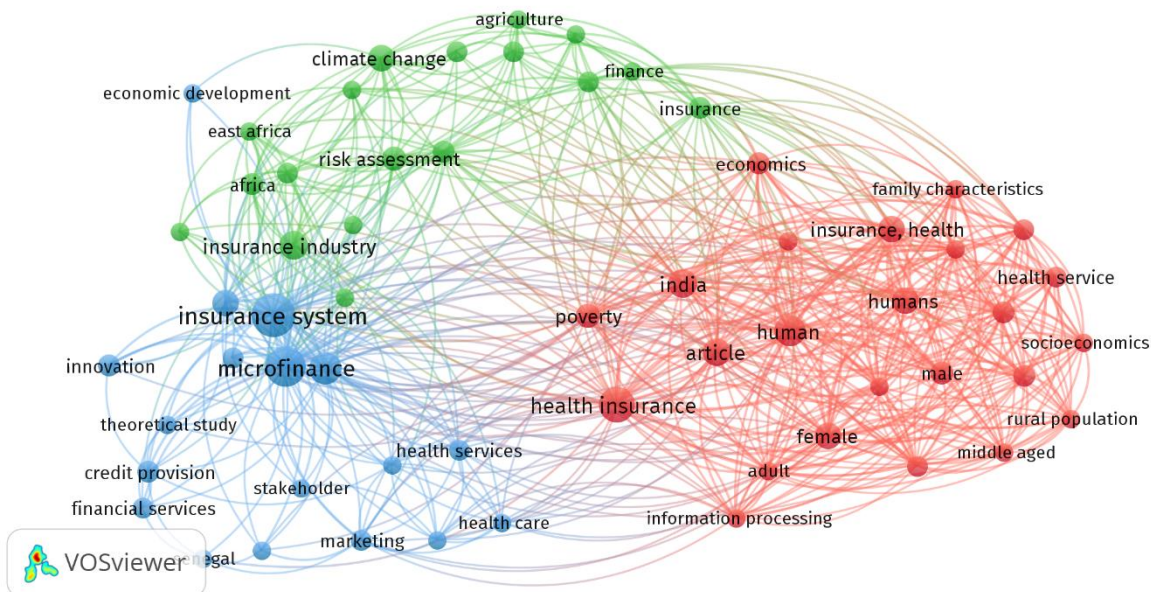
agriculture
climate change
finance
economic development
insurance
east africa
risk assessment
economics
africa
family characteristics
insurance industry
insurance, health
health service
india
insurance system
poverty
humans
human
socioeconomics
innovation
microfinance
article
male
health insurance
rural population
theoretical study
female
health services
middle aged
credit provision
adult
stakeholder
financial services
information processing
health care
marketing
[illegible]egal
VOSviewer